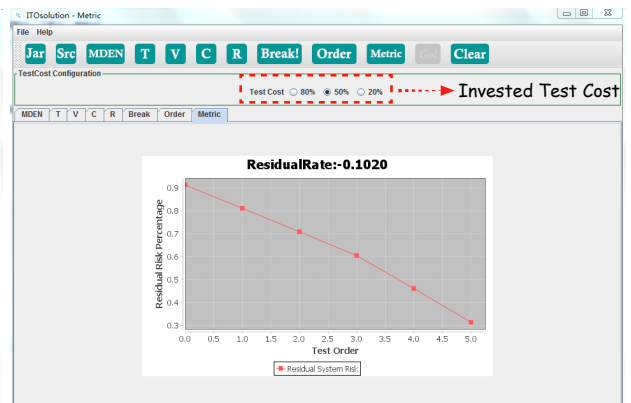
ITOsolution - Metric

File Help

Jar Src MDEN T V C R Break! Order Metric Cost Clear

TestCost Configuration

Test Cost ○ 80% ● 50% ○ 20%

Invested Test Cost

MDEN T V C R Break Order Metric

ResidualRate:-0.1020

Residual Risk Percentage

0.9
0.8
0.7
0.6
0.5
0.4
0.3

0.0 0.5 1.0 1.5 2.0 2.5 3.0 3.5 4.0 4.5 5.0

Test Order

Residual System Risk